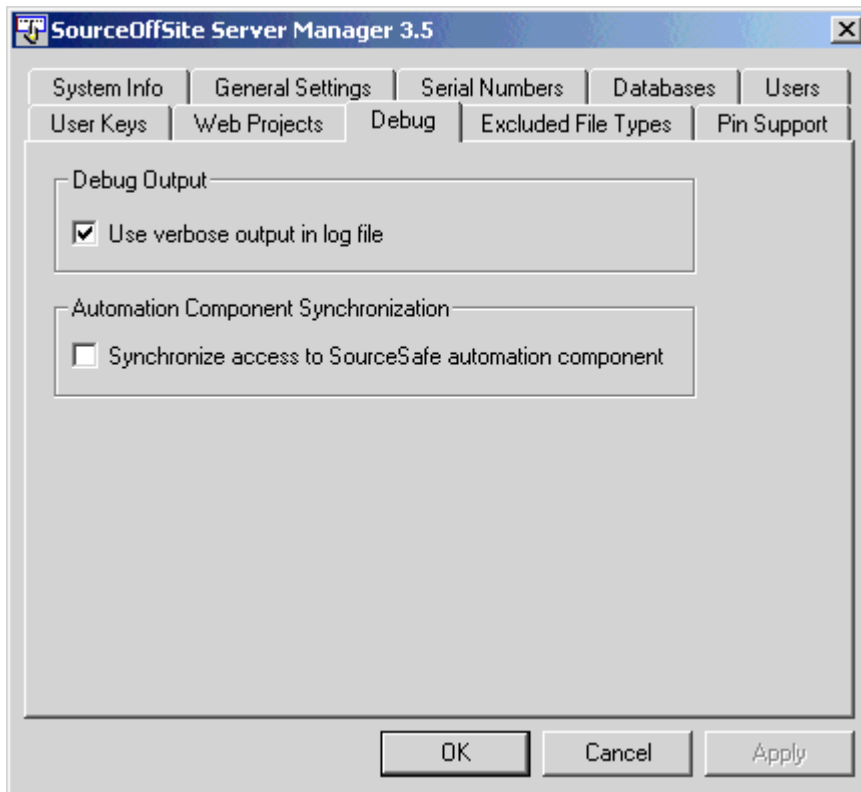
SourceOffSite Server Manager 3.5

System Info
General Settings
Serial Numbers
Databases
Users
User Keys
Web Projects
Debug
Excluded File Types
Pin Support

Debug Output

Use verbose output in log file

Automation Component Synchronization

Synchronize access to SourceSafe automation component

OK
Cancel
Apply